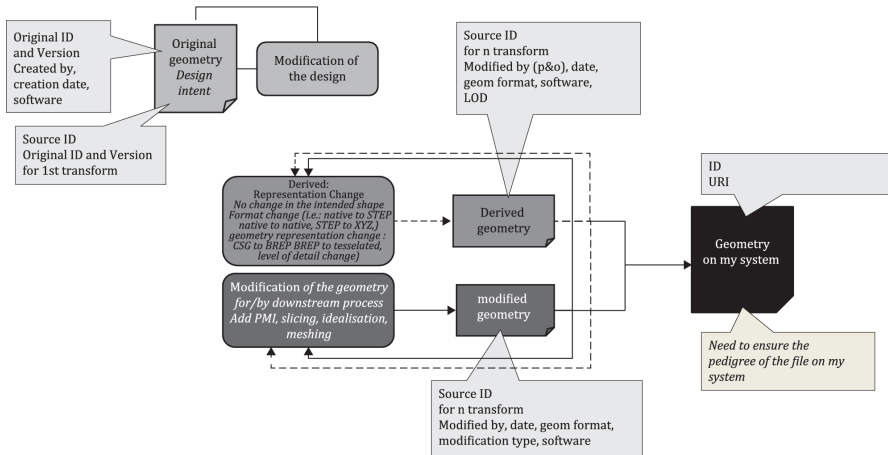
Original ID and Version
Created by, creation date, software

Original geometry
*Design intent*

Modification of the design

Source ID
Original ID and Version for 1st transform

Source ID
for n transform
Modified by (p&o), date, geom format, software, LOD

Derived:
Representation Change
*No change in the intended shape*
*Format change (i.e.: native to STEP native to native, STEP to XYZ,)*
*geometry representation change : CSG to BREP BREP to tesselated, level of detail change)*

Derived geometry

ID
URI

Geometry on my system

Modification *of the geometry for/by downstream process*
*Add PMI, slicing, idealisation, meshing*

modified geometry

*Need to ensure the pedigree of the file on my system*

Source ID
for n transform
Modified by, date, geom format, modification type, software